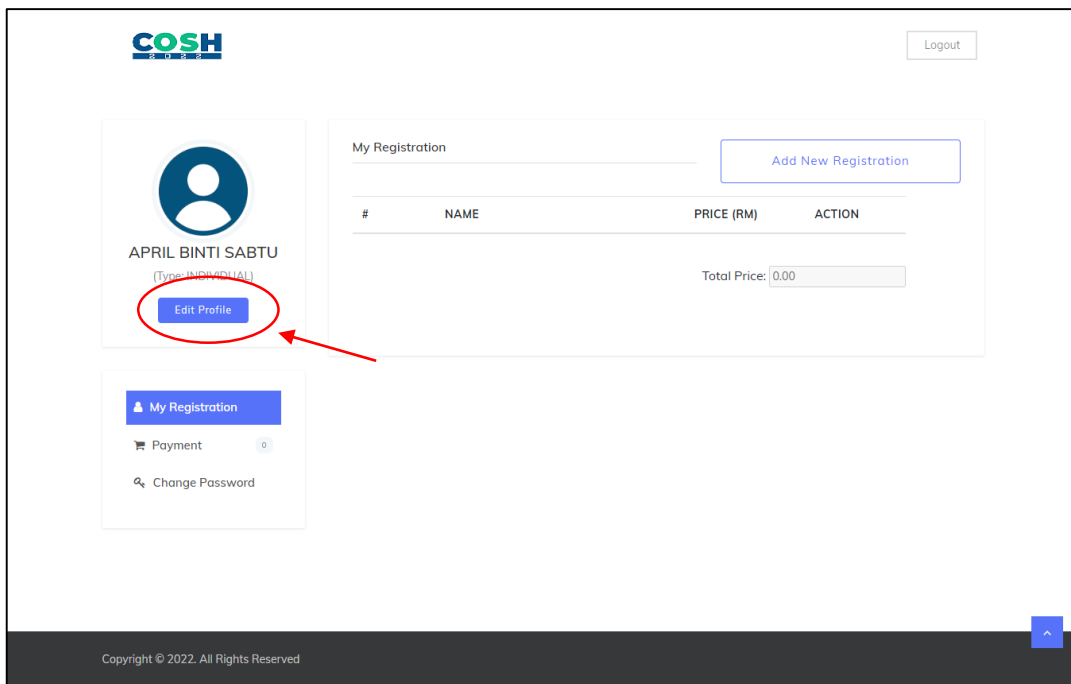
COSH 2022

Logout

APRIL BINTI SABTU
(Type: INDIVIDUAL)

Edit Profile

My Registration

Add New Registration

| # | NAME | PRICE (RM) | ACTION |
|---|---|---|---|

Total Price: 0.00

My Registration

Payment 0

Change Password

Copyright © 2022. All Rights Reserved